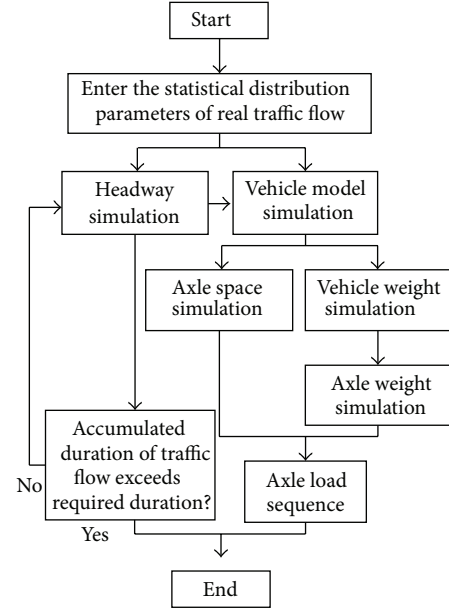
Start

Enter the statistical distribution parameters of real traffic flow

Headway simulation

Vehicle model simulation

Axle space simulation

Vehicle weight simulation

Axle weight simulation

Accumulated duration of traffic flow exceeds required duration?

No

Yes

Axle load sequence

End